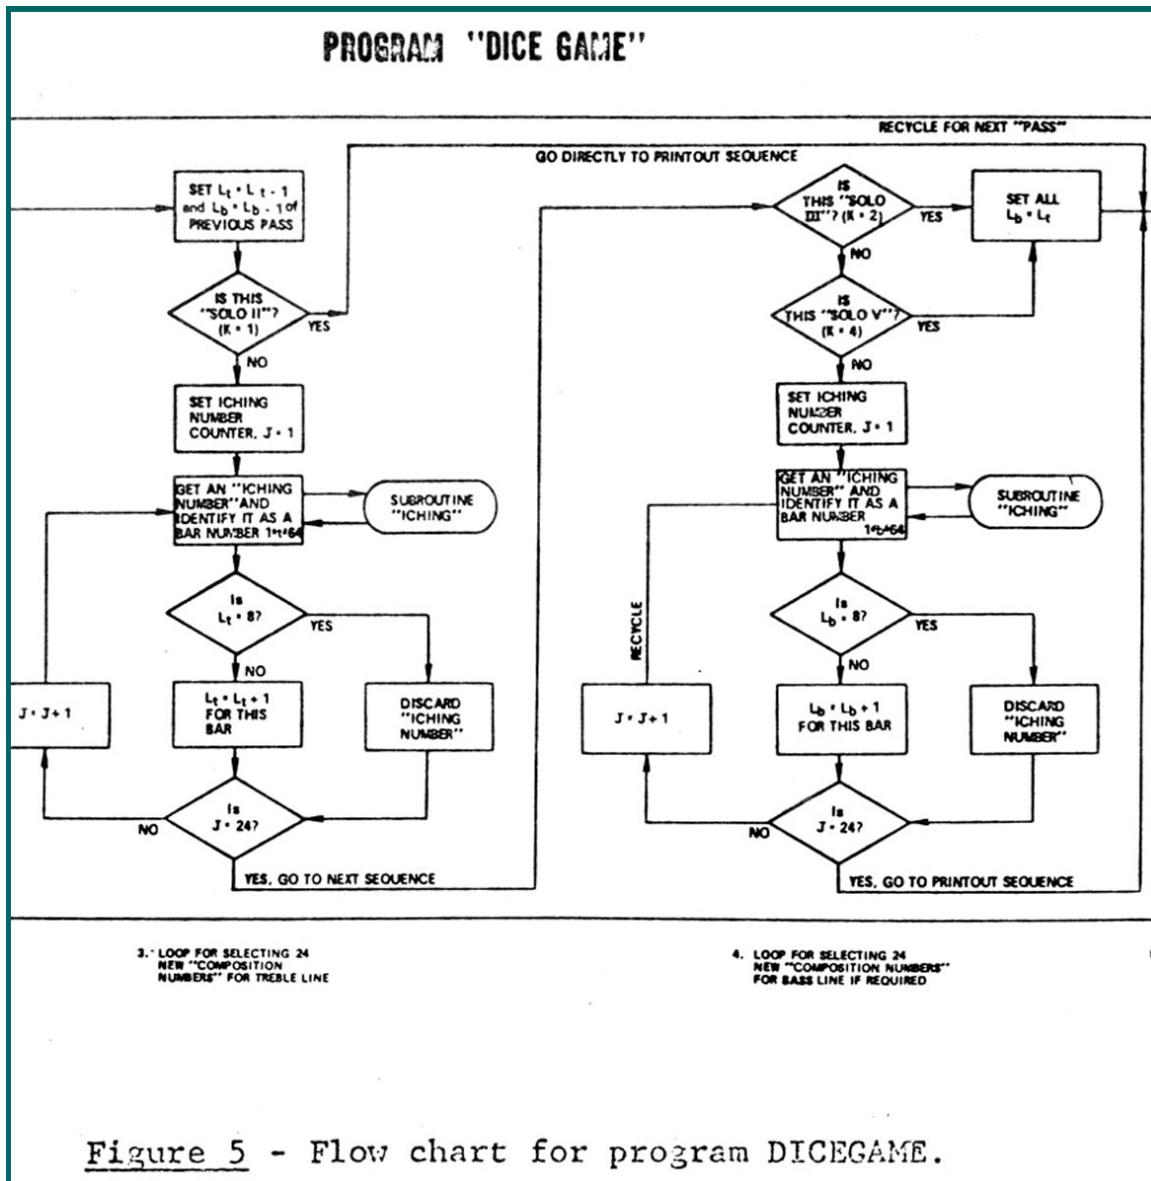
PROGRAM "DICE GAME"

RECYCLE FOR NEXT "PASS"

GO DIRECTLY TO PRINTOUT SEQUENCE

SET $L_t = L_t - 1$ and $L_b = L_b - 1$ of PREVIOUS PASS

IS THIS "SOLO II"? (K = 1)

YES

NO

SET ICHING NUMBER COUNTER, J = 1

GET AN "ICHING NUMBER" AND IDENTIFY IT AS A BAR NUMBER $1 \leq t \leq 64$

SUBROUTINE "ICHING"

Is $L_t = 8$?

YES

NO

J = J + 1

$L_t = L_t + 1$ FOR THIS BAR

DISCARD "ICHING NUMBER"

NO

Is J = 24?

YES, GO TO NEXT SEQUENCE

IS THIS "SOLO III"? (K = 2)

YES

SET ALL $L_b = L_t$

NO

IS THIS "SOLO V"? (K = 4)

YES

NO

SET ICHING NUMBER COUNTER, J = 1

GET AN "ICHING NUMBER" AND IDENTIFY IT AS A BAR NUMBER $1 \leq b \leq 64$

SUBROUTINE "ICHING"

RECYCLE

Is $L_b = 8$?

YES

NO

J = J + 1

$L_b = L_b + 1$ FOR THIS BAR

DISCARD "ICHING NUMBER"

NO

Is J = 24?

YES, GO TO PRINTOUT SEQUENCE

3. LOOP FOR SELECTING 24 NEW "COMPOSITION NUMBERS" FOR TREBLE LINE

4. LOOP FOR SELECTING 24 NEW "COMPOSITION NUMBERS" FOR BASS LINE IF REQUIRED

Figure 5 - Flow chart for program DICEGAME.